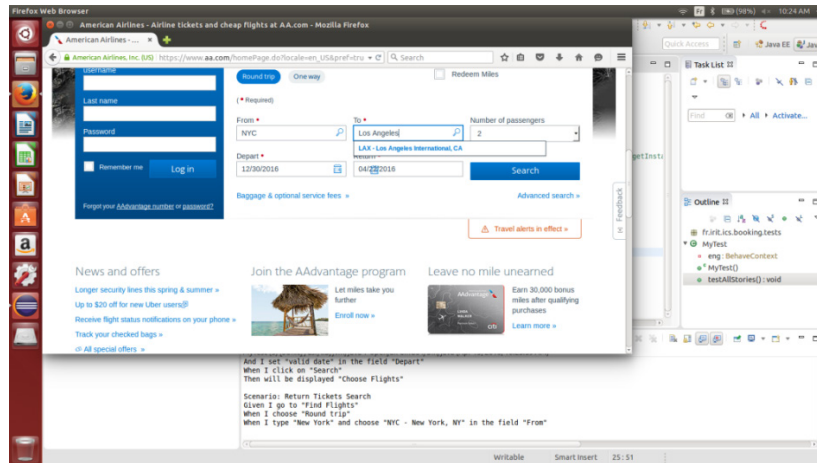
Firefox Web Browser

10:24 AM

American Airlines - Airline tickets and cheap flights at AA.com - Mozilla Firefox

American Airlines - ...

American Airlines, Inc. (US) https://www.aa.com/homePage.do?locale=en_US&pref=tru

Search

Username

Last name

Password

Remember me

Log in

Forgot your AAdvantage number or password?

Round trip

One way

Redeem Miles

(• Required)

From •

NYC

To •

Los Angeles

Number of passengers

2

LAX - Los Angeles International, CA

Depart •

12/30/2016

Return •

04/23/2016

Search

Baggage & optional service fees »

Advanced search »

Feedback

Travel alerts in effect »

News and offers

Longer security lines this spring & summer »

Up to $20 off for new Uber users

Receive flight status notifications on your phone »

Track your checked bags »

All special offers »

Join the AAdvantage program

Let miles take you further

Enroll now »

Leave no mile unearned

Earn 30,000 bonus miles after qualifying purchases

Learn more »

Quick Access

Java EE

Task List

Find

All

Activate...

getInsta

Outline

fr.irit.ics.booking.tests

MyTest

eng : BehaveContext

MyTest()

testAllStories() : void

And I set "valid date" in the field "Depart"
When I click on "Search"
Then will be displayed "Choose Flights"

Scenario: Return Tickets Search
Given I go to "Find Flights"
When I choose "Round trip"
When I type "New York" and choose "NYC - New York, NY" in the field "From"

Writable

Smart Insert

25 : 51